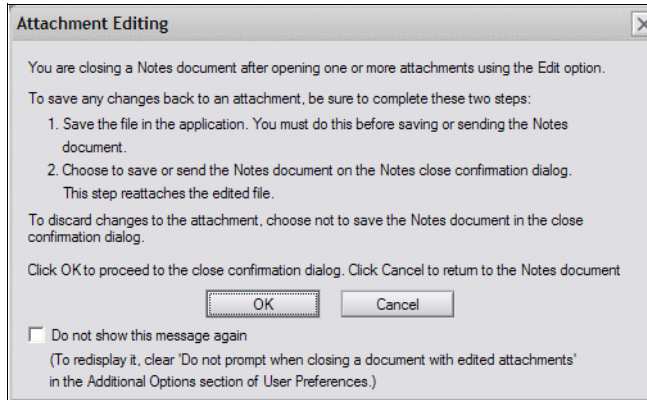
Attachment Editing

You are closing a Notes document after opening one or more attachments using the Edit option.

To save any changes back to an attachment, be sure to complete these two steps:

1. Save the file in the application. You must do this before saving or sending the Notes document.

2. Choose to save or send the Notes document on the Notes close confirmation dialog. This step reattaches the edited file.

To discard changes to the attachment, choose not to save the Notes document in the close confirmation dialog.

Click OK to proceed to the close confirmation dialog. Click Cancel to return to the Notes document

OK

Cancel

Do not show this message again

(To redisplay it, clear 'Do not prompt when closing a document with edited attachments' in the Additional Options section of User Preferences.)